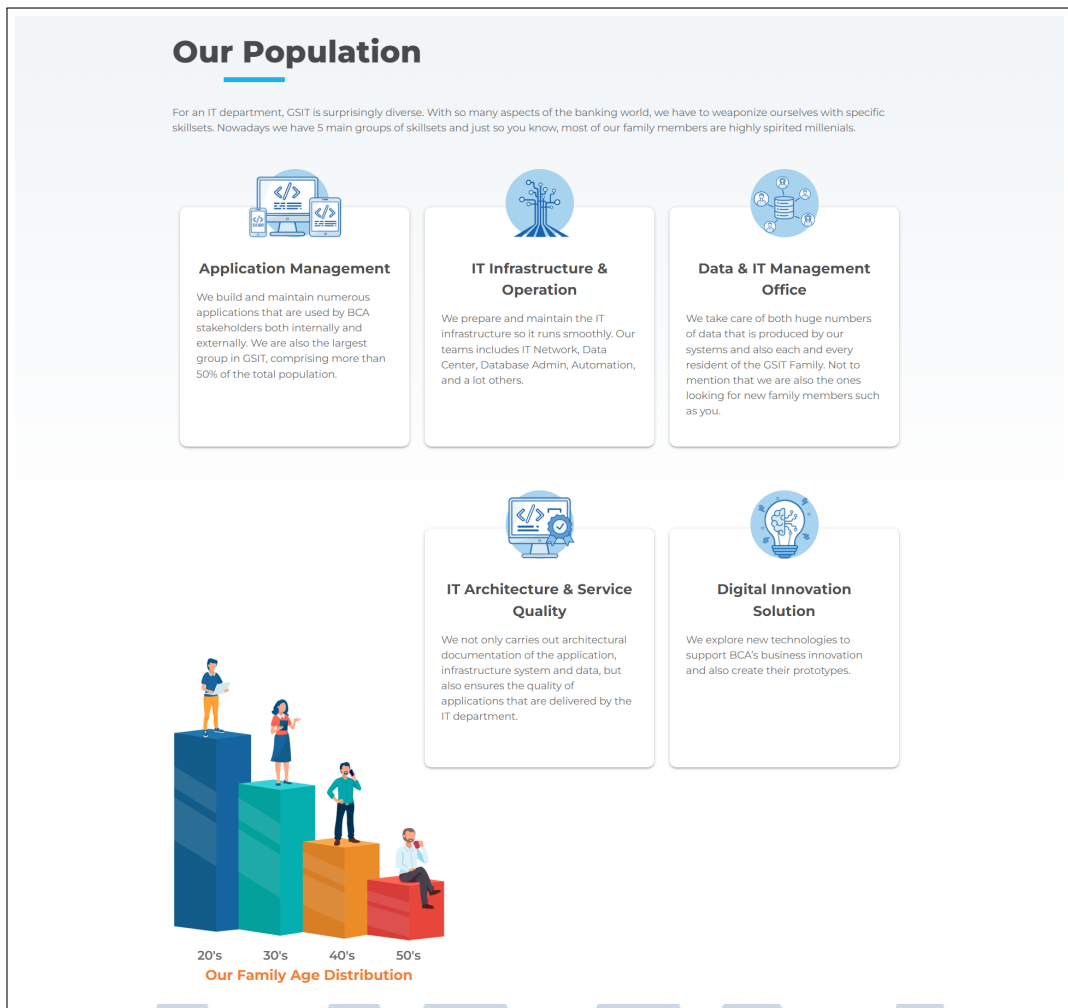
Our Population

For an IT department, GSIT is surprisingly diverse. With so many aspects of the banking world, we have to weaponize ourselves with specific skillsets. Nowadays we have 5 main groups of skillsets and just so you know, most of our family members are highly spirited millenials.

Application Management

We build and maintain numerous applications that are used by BCA stakeholders both internally and externally. We are also the largest group in GSIT, comprising more than 50% of the total population.

IT Infrastructure & Operation

We prepare and maintain the IT infrastructure so it runs smoothly. Our teams includes IT Network, Data Center, Database Admin, Automation, and a lot others.

Data & IT Management Office

We take care of both huge numbers of data that is produced by our systems and also each and every resident of the GSIT Family. Not to mention that we are also the ones looking for new family members such as you.

IT Architecture & Service Quality

We not only carries out architectural documentation of the application, infrastructure system and data, but also ensures the quality of applications that are delivered by the IT department.

Digital Innovation Solution

We explore new technologies to support BCA's business innovation and also create their prototypes.

20's 30's 40's 50's

Our Family Age Distribution